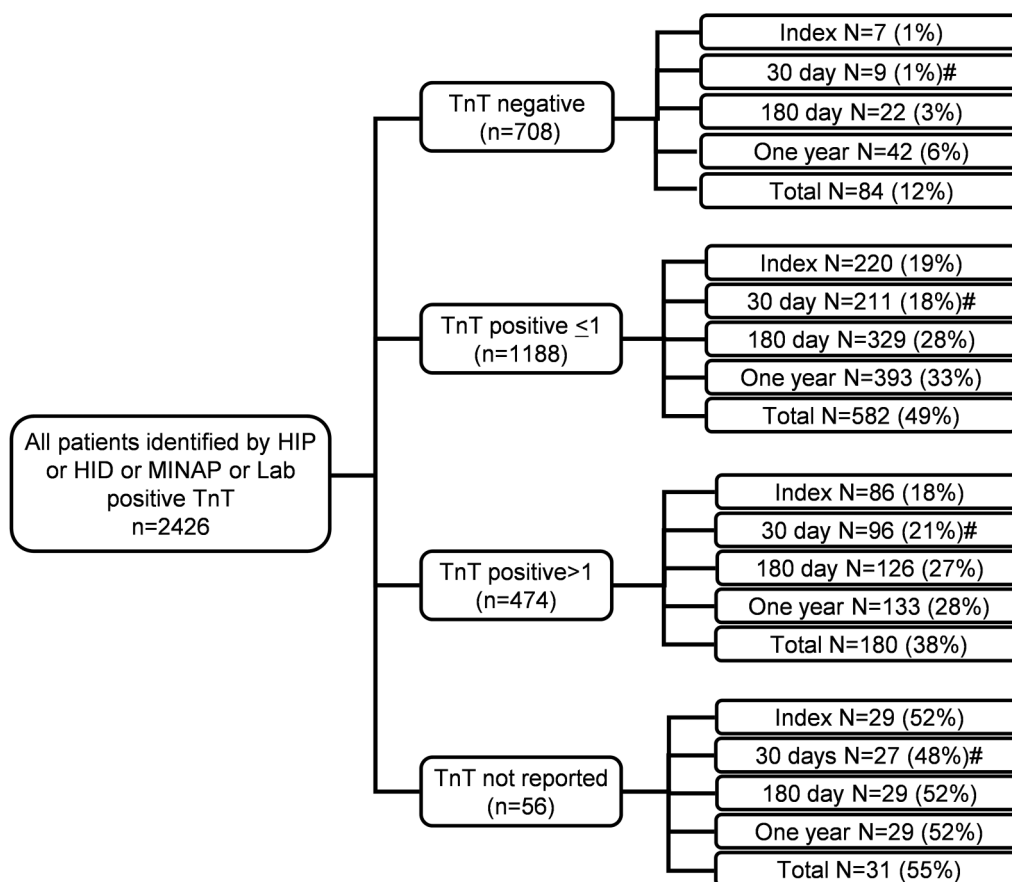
All patients identified by HIP or HID or MINAP or Lab positive TnT
n=2426

TnT negative
(n=708)

Index N=7 (1%)
30 day N=9 (1%)#
180 day N=22 (3%)
One year N=42 (6%)
Total N=84 (12%)

TnT positive $\leq 1$
(n=1188)

Index N=220 (19%)
30 day N=211 (18%)#
180 day N=329 (28%)
One year N=393 (33%)
Total N=582 (49%)

TnT positive>1
(n=474)

Index N=86 (18%)
30 day N=96 (21%)#
180 day N=126 (27%)
One year N=133 (28%)
Total N=180 (38%)

TnT not reported
(n=56)

Index N=29 (52%)
30 days N=27 (48%)#
180 day N=29 (52%)
One year N=29 (52%)
Total N=31 (55%)